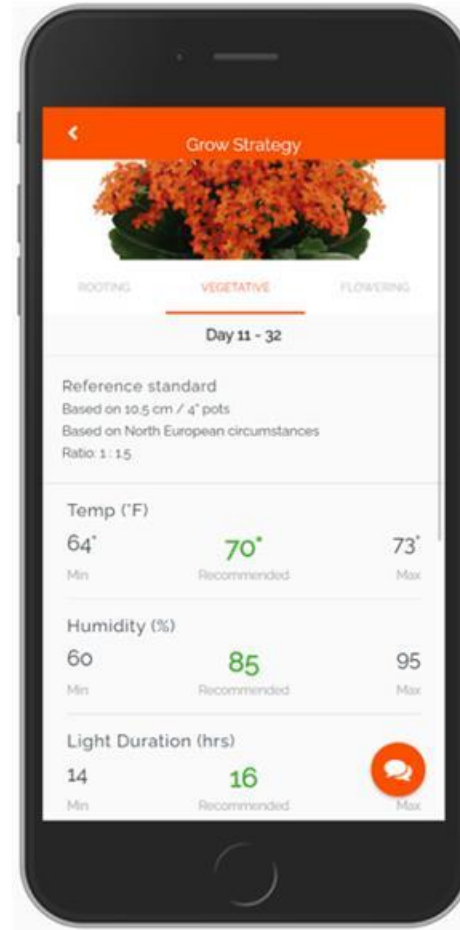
<
Grow Strategy

ROOTING
VEGETATIVE
FLOWERING

Day 11 - 32

Reference standard
Based on 10.5 cm / 4" pots
Based on North European circumstances
Ratio: 1 : 1.5

Temp (°F)
64°
Min
70°
Recommended
73°
Max

Humidity (%)
60
Min
85
Recommended
95
Max

Light Duration (hrs)
14
Min
16
Recommended
Max